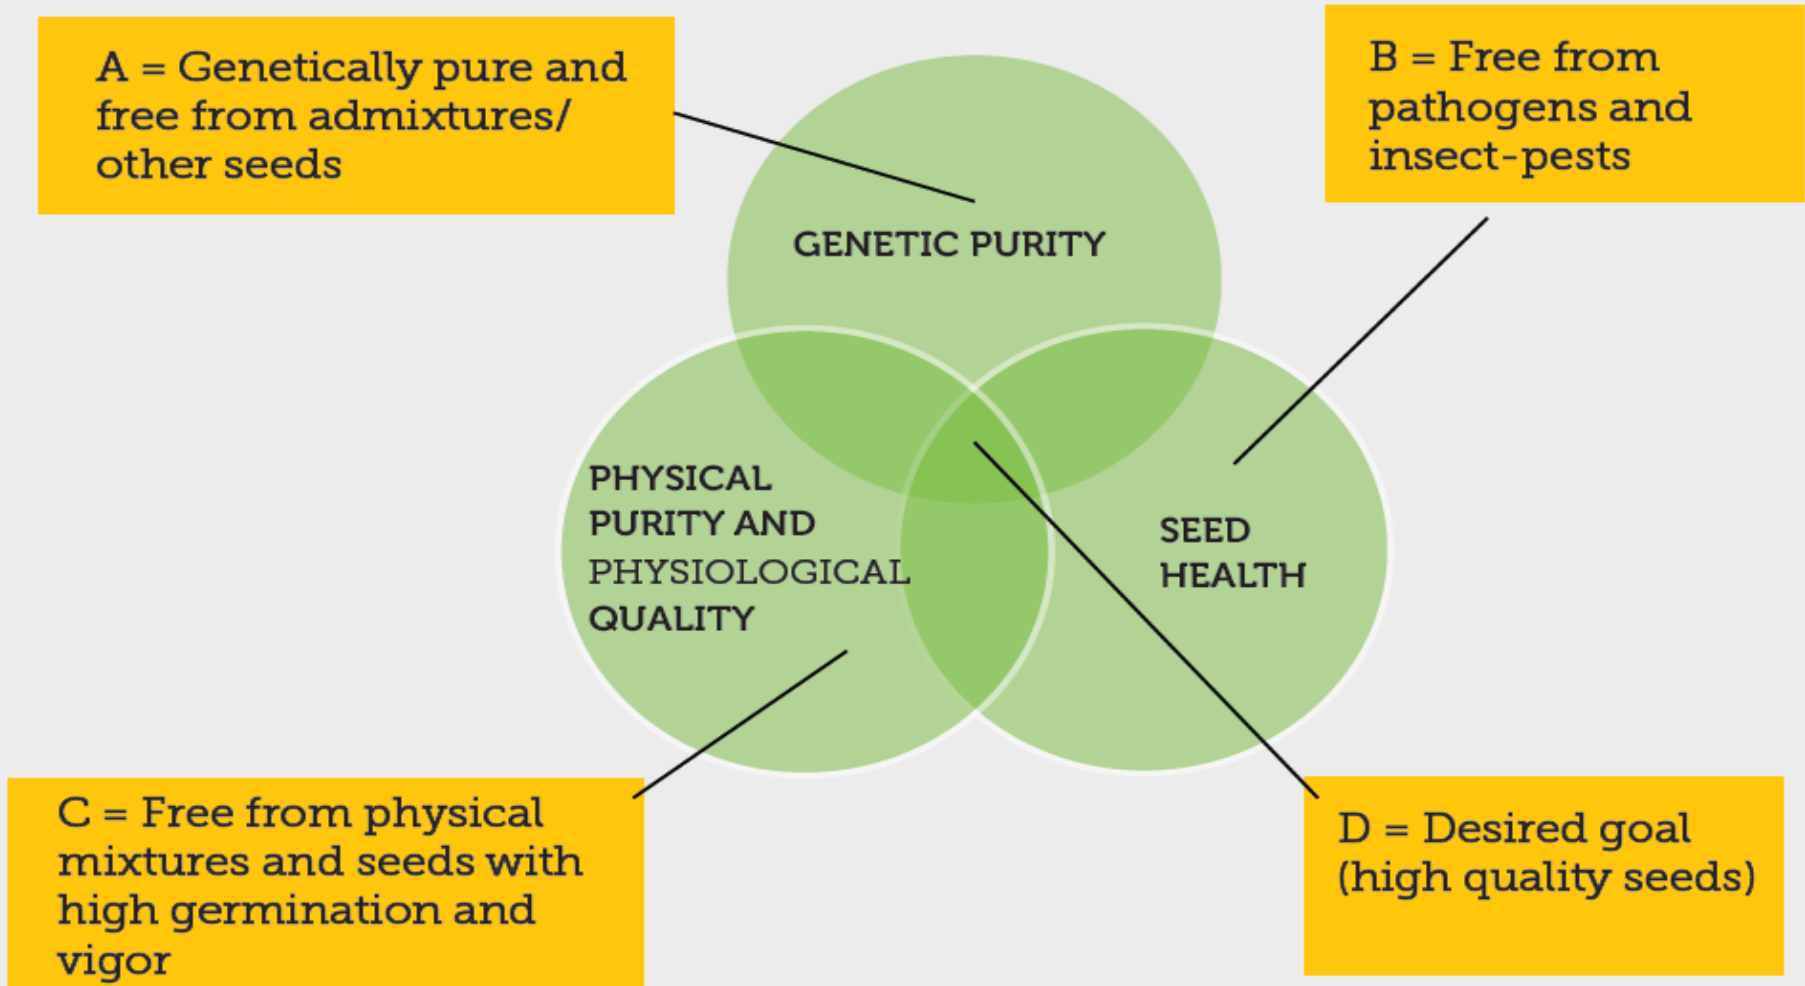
A = Genetically pure and free from admixtures/ other seeds

B = Free from pathogens and insect-pests

GENETIC PURITY

PHYSICAL PURITY AND PHYSIOLOGICAL QUALITY

SEED HEALTH

C = Free from physical mixtures and seeds with high germination and vigor

D = Desired goal (high quality seeds)